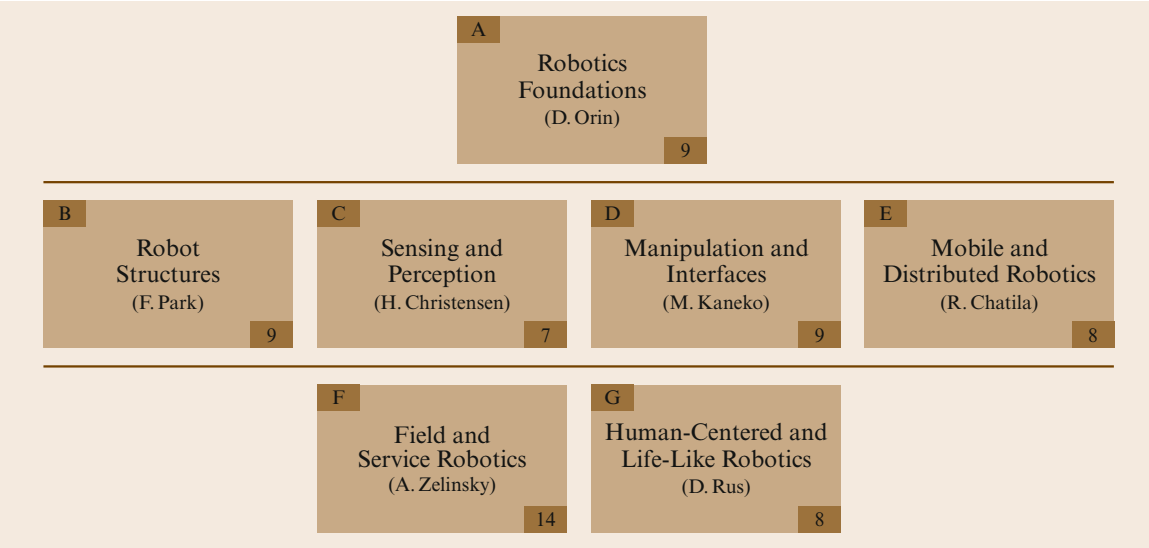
A
Robotics Foundations
(D. Orin)
9

B
Robot Structures
(F. Park)
9

C
Sensing and Perception
(H. Christensen)
7

D
Manipulation and Interfaces
(M. Kaneko)
9

E
Mobile and Distributed Robotics
(R. Chatila)
8

F
Field and Service Robotics
(A. Zelinsky)
14

G
Human-Centered and Life-Like Robotics
(D. Rus)
8